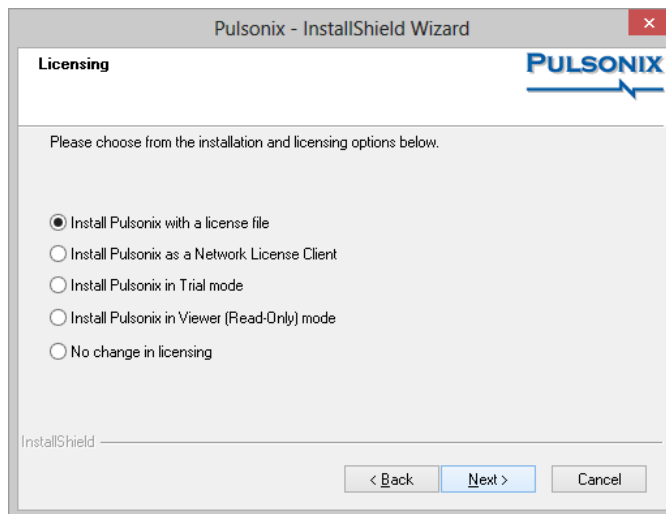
Pulsonix - InstallShield Wizard

Licensing

PULSONIX

Please choose from the installation and licensing options below.

Install Pulsonix with a license file
Install Pulsonix as a Network License Client
Install Pulsonix in Trial mode
Install Pulsonix in Viewer (Read-Only) mode
No change in licensing

InstallShield

< Back
Next >
Cancel